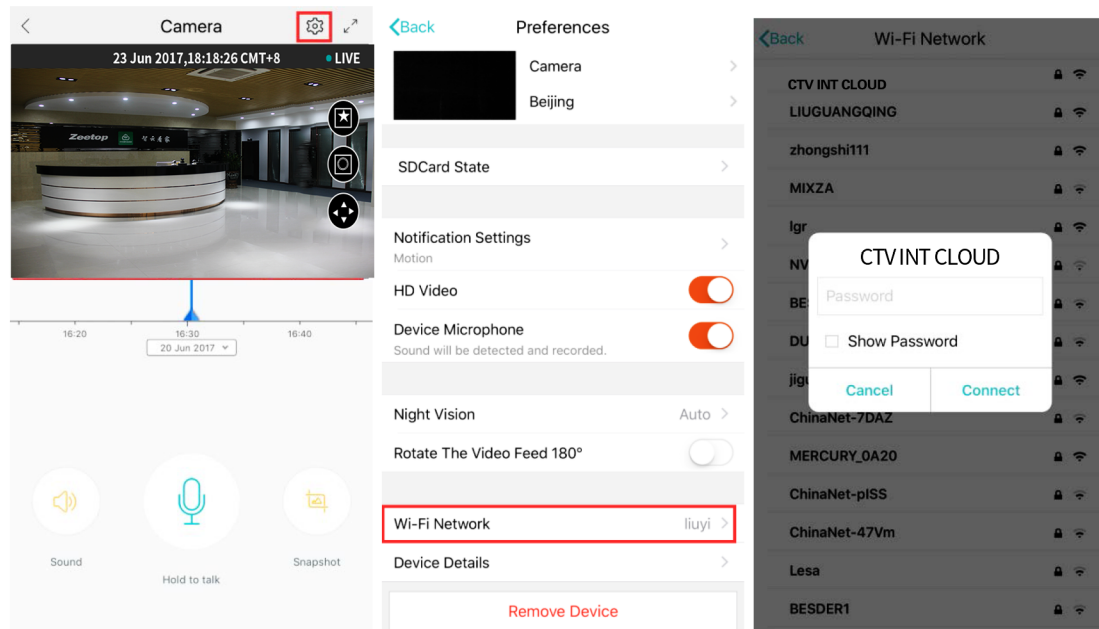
Camera

23 Jun 2017,18:18:26 CMT+8 LIVE

Zeetop

16:20 16:30 16:40

20 Jun 2017

Sound

Hold to talk

Snapshot

Back Preferences

Camera

Beijing

SDCard State

Notification Settings
Motion

HD Video

Device Microphone
Sound will be detected and recorded.

Night Vision Auto

Rotate The Video Feed 180°

Wi-Fi Network liuyi

Device Details

Remove Device

Back Wi-Fi Network

CTV INT CLOUD

LIUGUANGQING

zhongshi111

MIXZA

lgr

NV

BE

DU

jig

ChinaNet-7DAZ

MERCURY_0A20

ChinaNet-pISS

ChinaNet-47Vm

Lesa

BESDER1

CTV INT CLOUD

Password

Show Password

Cancel Connect